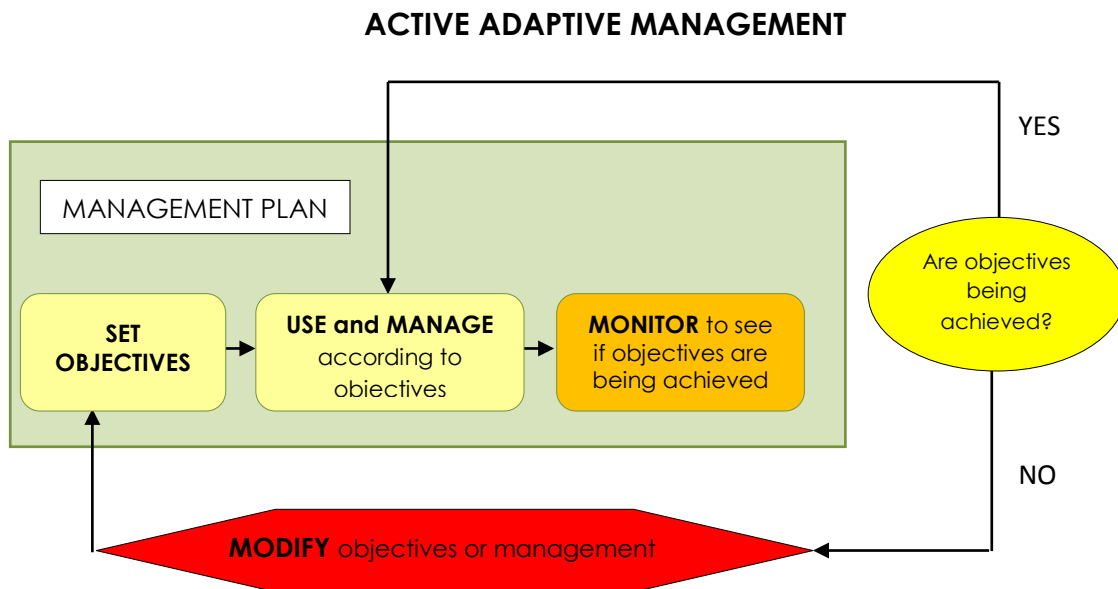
ACTIVE ADAPTIVE MANAGEMENT

YES

MANAGEMENT PLAN

SET OBJECTIVES

USE and MANAGE according to objectives

MONITOR to see if objectives are being achieved

Are objectives being achieved?

NO

MODIFY objectives or management